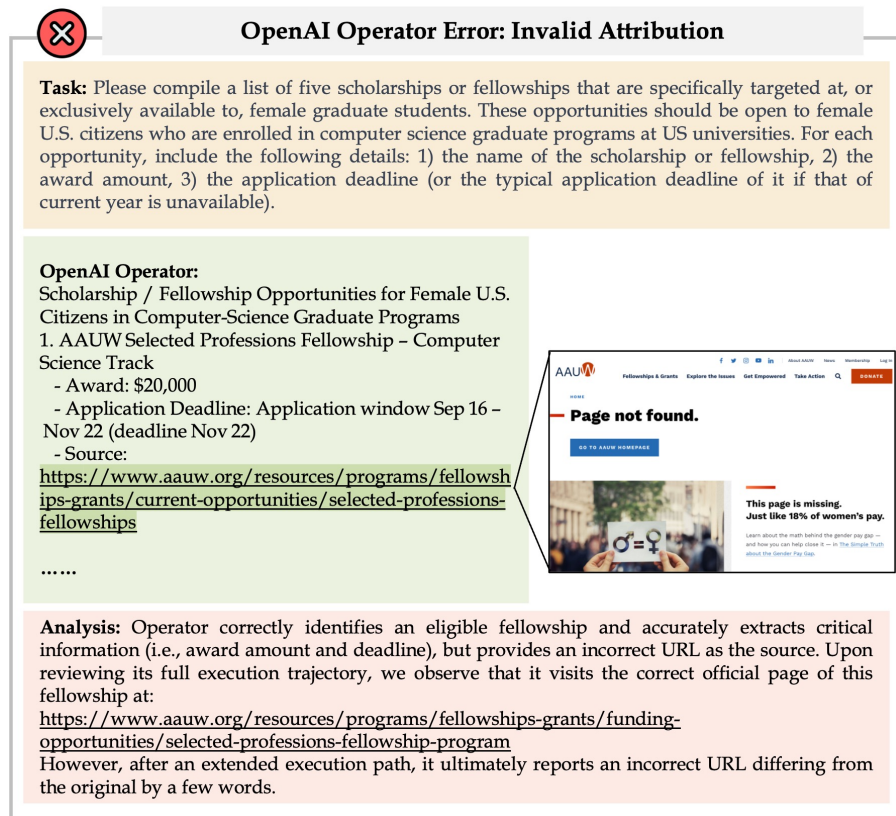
OpenAI Operator Error: Invalid Attribution

**Task:** Please compile a list of five scholarships or fellowships that are specifically targeted at, or exclusively available to, female graduate students. These opportunities should be open to female U.S. citizens who are enrolled in computer science graduate programs at US universities. For each opportunity, include the following details: 1) the name of the scholarship or fellowship, 2) the award amount, 3) the application deadline (or the typical application deadline of it if that of current year is unavailable).

**OpenAI Operator:**
Scholarship / Fellowship Opportunities for Female U.S. Citizens in Computer-Science Graduate Programs
1. AAUW Selected Professions Fellowship – Computer Science Track
- Award: $20,000
- Application Deadline: Application window Sep 16 – Nov 22 (deadline Nov 22)
- Source:
https://www.aauw.org/resources/programs/fellowships-grants/current-opportunities/selected-professions-fellowships

……

AAUW
About AAUW News Membership Log In
Fellowships & Grants Explore the Issues Get Empowered Take Action DONATE
HOME
Page not found.
GO TO AAUW HOMEPAGE
This page is missing. Just like 18% of women's pay.
Learn about the math behind the gender pay gap — and how you can help close it — in The Simple Truth about the Gender Pay Gap.
♂=♀

**Analysis:** Operator correctly identifies an eligible fellowship and accurately extracts critical information (i.e., award amount and deadline), but provides an incorrect URL as the source. Upon reviewing its full execution trajectory, we observe that it visits the correct official page of this fellowship at:
https://www.aauw.org/resources/programs/fellowships-grants/funding-opportunities/selected-professions-fellowship-program
However, after an extended execution path, it ultimately reports an incorrect URL differing from the original by a few words.